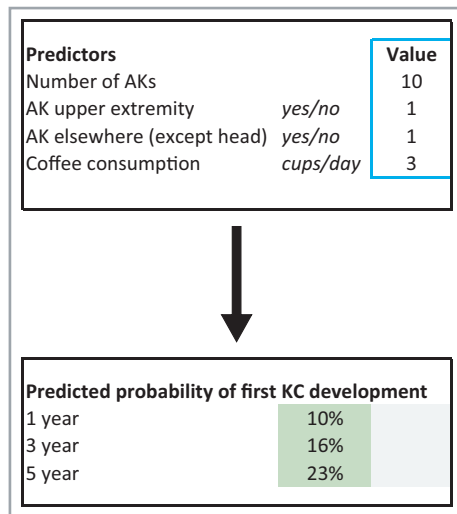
| Predictors | | Value |
|---|---|---|
| Number of AKs | | 10 |
| AK upper extremity | *yes/no* | 1 |
| AK elsewhere (except head) | *yes/no* | 1 |
| Coffee consumption | *cups/day* | 3 |

| Predicted probability of first KC development | |
|---|---|
| 1 year | 10% |
| 3 year | 16% |
| 5 year | 23% |